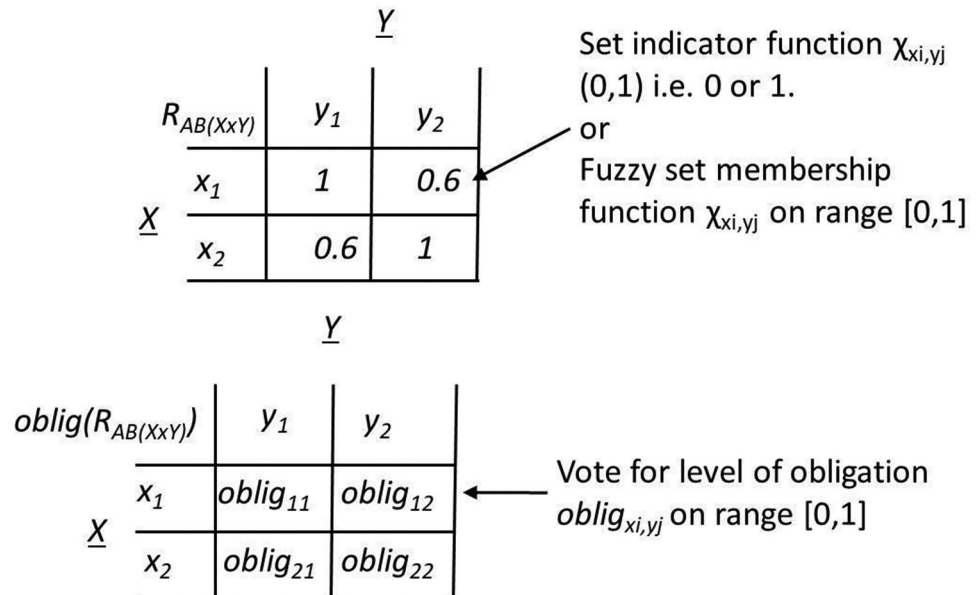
$\underline{Y}$

| $R_{AB(XxY)}$ | $y_1$ | $y_2$ |
|---|---|---|
| $x_1$ | 1 | 0.6 |
| $x_2$ | 0.6 | 1 |

$\underline{X}$

Set indicator function $\chi_{xi,yj}$ (0,1) i.e. 0 or 1.
or
Fuzzy set membership function $\chi_{xi,yj}$ on range [0,1]

$\underline{Y}$

| $oblig(R_{AB(XxY)})$ | $y_1$ | $y_2$ |
|---|---|---|
| $x_1$ | $oblig_{11}$ | $oblig_{12}$ |
| $x_2$ | $oblig_{21}$ | $oblig_{22}$ |

$\underline{X}$

Vote for level of obligation $oblig_{xi,yj}$ on range [0,1]